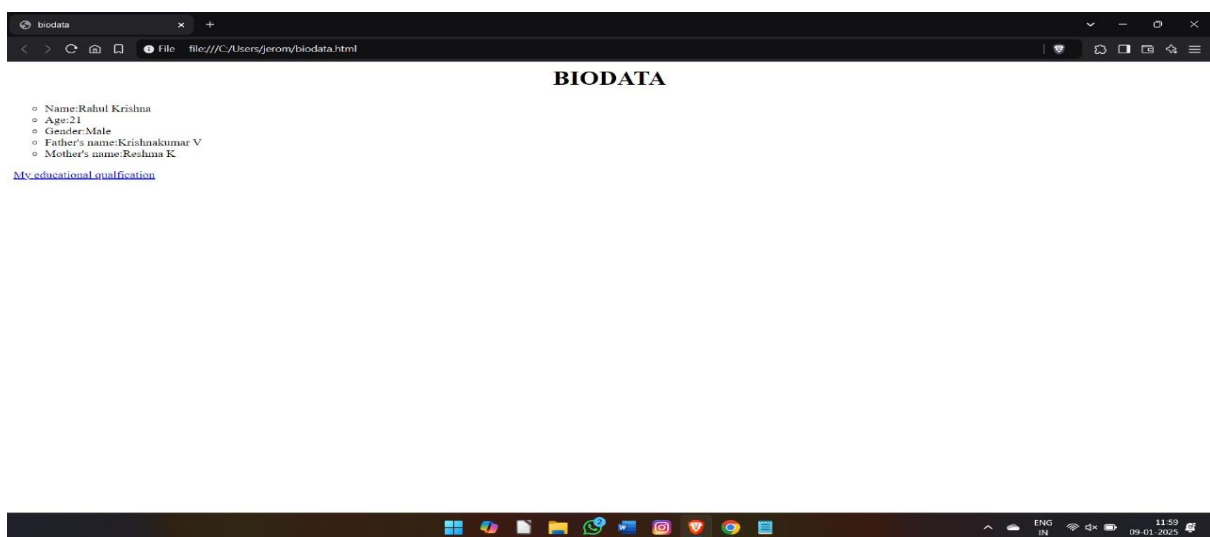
biodata

File file:///C:/Users/jerom/biodata.html

BIODATA

- Name:Rahul Krishna
- Age:21
- Gender:Male
- Father's name:Krishnakumar V
- Mother's name:Reshma K

My educational qualfication

ENG IN

11:59
09-01-2025